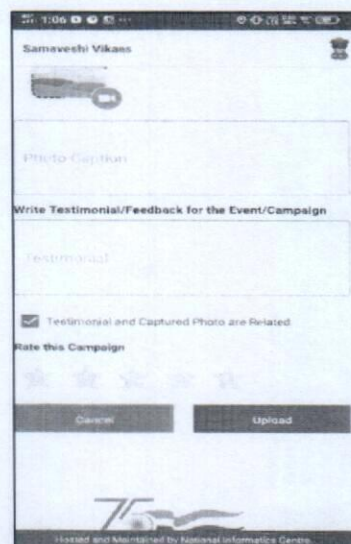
1:06

Samaveshi Vikas

Photo Caption

Write Testimonial/Feedback for the Event/Campaign

Testimonial

Testimonial and Captured Photo are Related

Rate this Campaign

Cancel

Upload

75

Hosted and Maintained by National Informatics Centre.